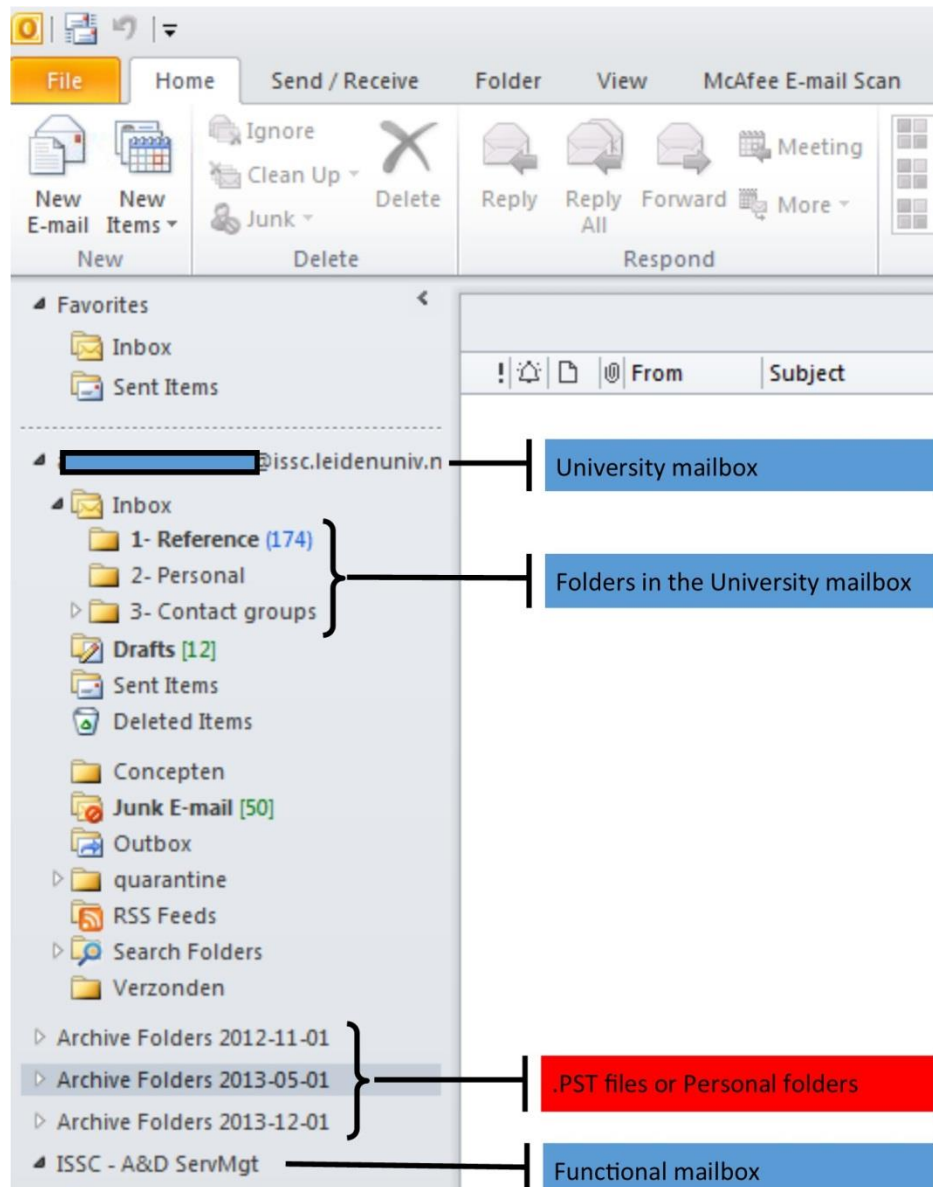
File | Home | Send / Receive | Folder | View | McAfee E-mail Scan

New E-mail | New Items
New

Ignore
Clean Up
Junk
Delete
Delete

Reply | Reply All | Forward | Meeting | More
Respond

Favorites
Inbox
Sent Items

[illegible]@issc.leidenuniv.n
Inbox
1- Reference (174)
2- Personal
3- Contact groups
Drafts [12]
Sent Items
Deleted Items
Concepten
Junk E-mail [50]
Outbox
quarantine
RSS Feeds
Search Folders
Verzonden
Archive Folders 2012-11-01
Archive Folders 2013-05-01
Archive Folders 2013-12-01
ISSC - A&D ServMgt

! | From | Subject

University mailbox

Folders in the University mailbox

.PST files or Personal folders

Functional mailbox